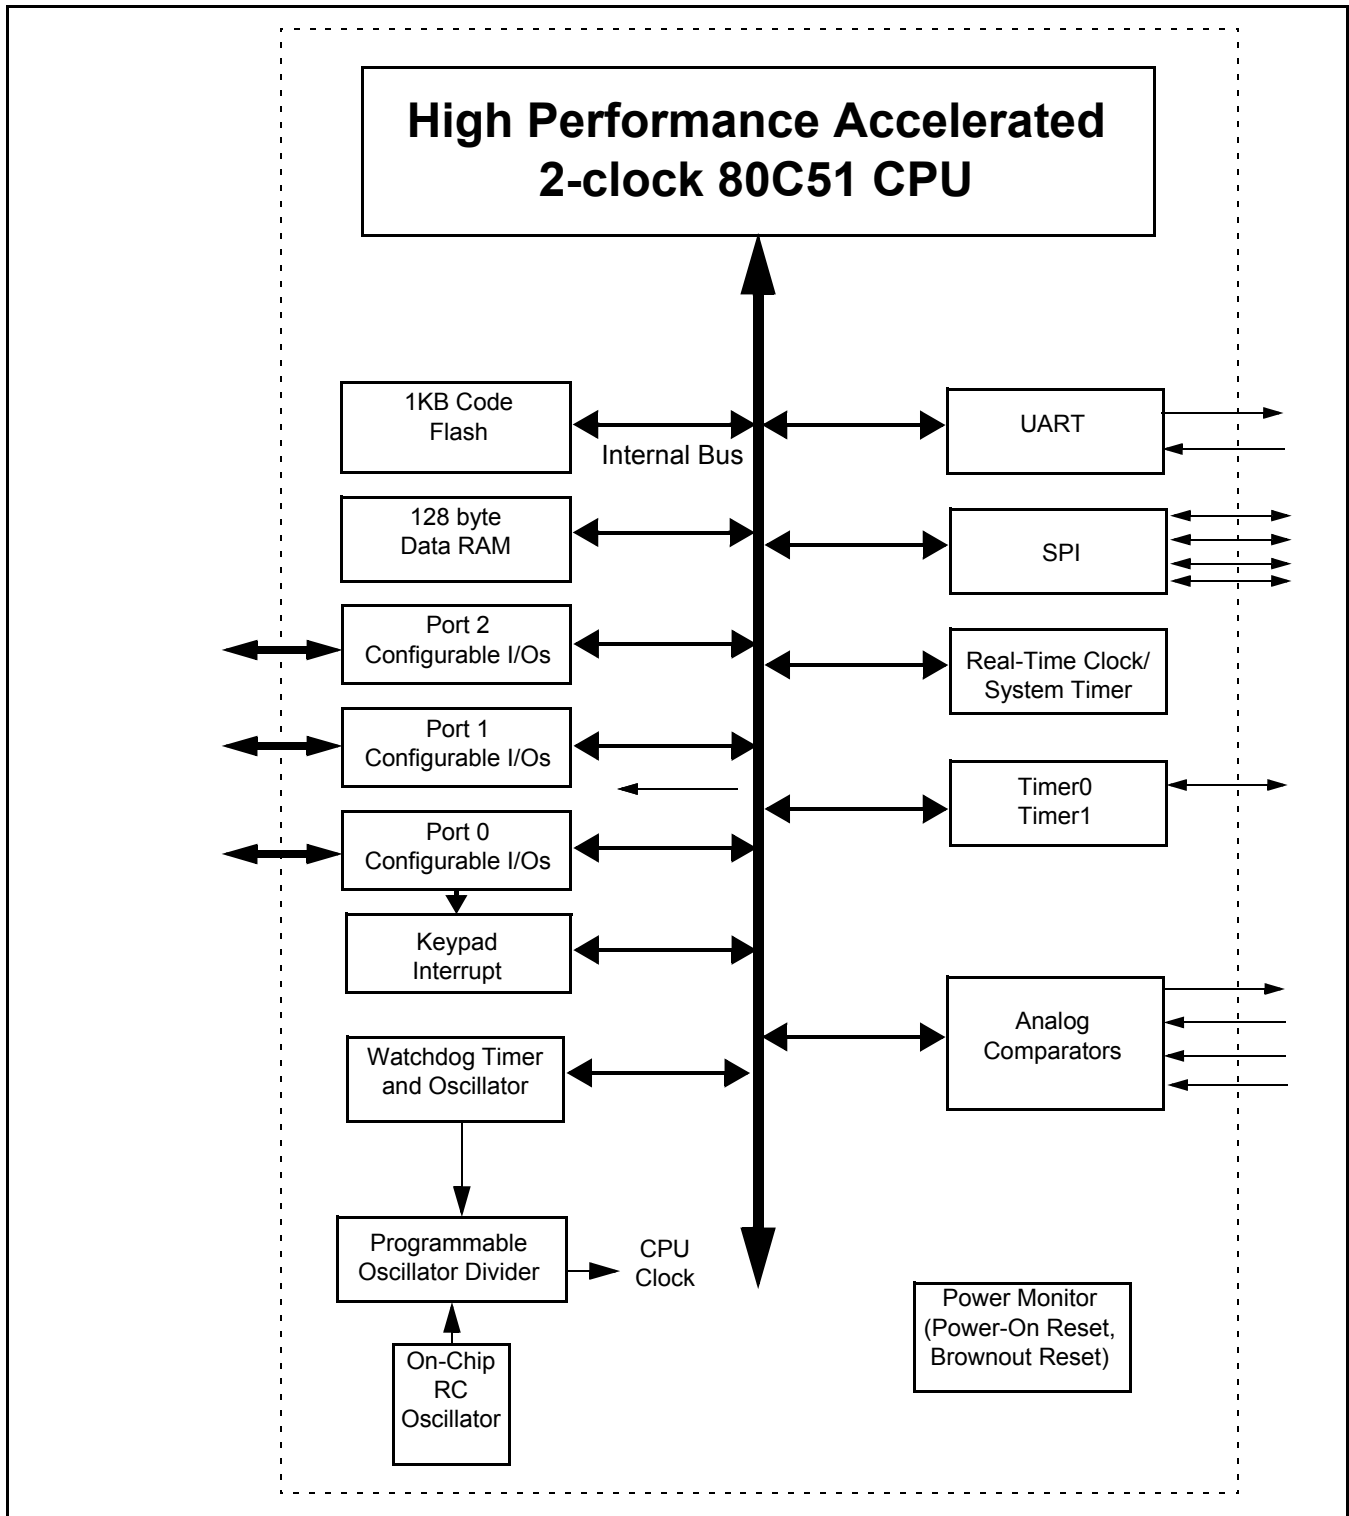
High Performance Accelerated 2-clock 80C51 CPU

1KB Code Flash

Internal Bus

UART

128 byte Data RAM

SPI

Port 2 Configurable I/Os

Real-Time Clock/ System Timer

Port 1 Configurable I/Os

Timer0 Timer1

Port 0 Configurable I/Os

Keypad Interrupt

Analog Comparators

Watchdog Timer and Oscillator

Programmable Oscillator Divider

CPU Clock

Power Monitor (Power-On Reset, Brownout Reset)

On-Chip RC Oscillator